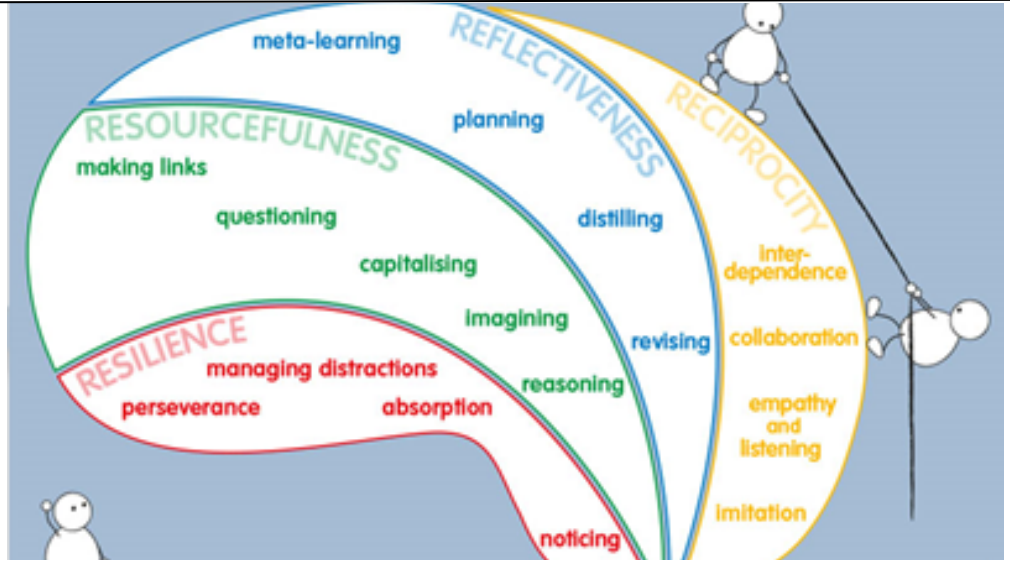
REFLECTIVENESS
meta-learning
planning
distilling
revising

RECIPROCITY
inter-dependence
collaboration
empathy and listening
imitation

RESOURCEFULNESS
making links
questioning
capitalising
imagining
reasoning

RESILIENCE
managing distractions
perseverance
absorption
noticing